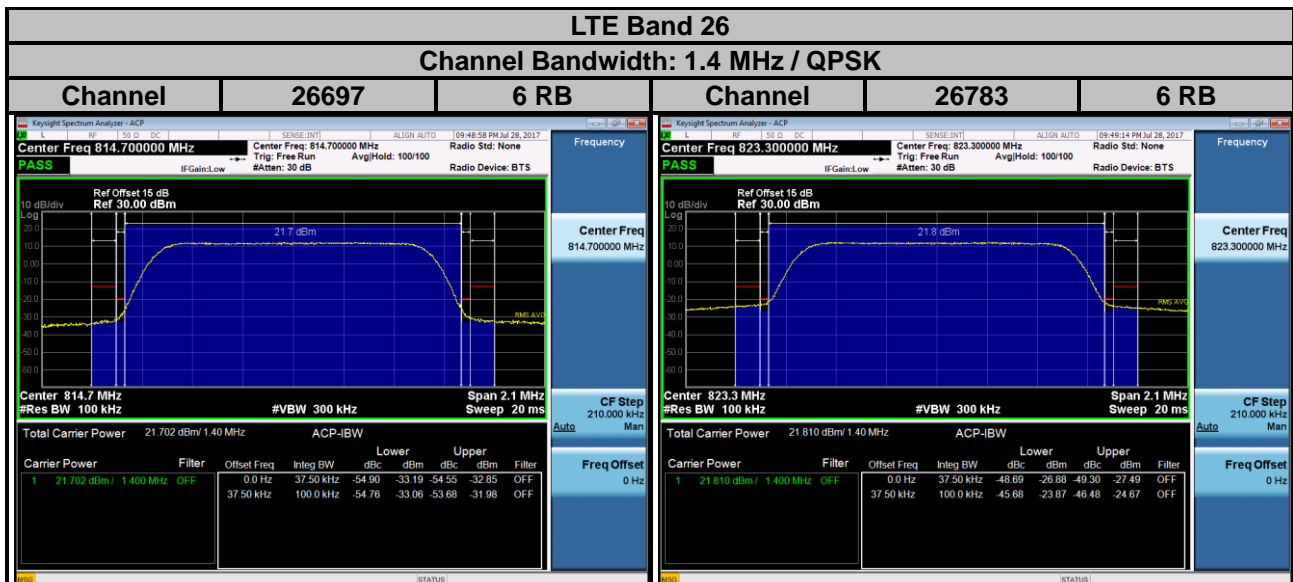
LTE Band 26

Channel Bandwidth: 1.4 MHz / QPSK

| Channel | 26697 | 6 RB | Channel | 26783 | 6 RB |
|---|---|---|---|---|---|

Keysight Spectrum Analyzer - ACP
L RF 50 Ω DC SENSE:INT ALIGN AUTO 09:48:58 PM Jul 28, 2017
Center Freq 814.700000 MHz
Center Freq: 814.700000 MHz Radio Std: None
Trig: Free Run Avg|Hold: 100/100
PASS IFGain:Low #Atten: 30 dB Radio Device: BTS
Frequency
Ref Offset 15 dB
10 dB/div Ref 30.00 dBm
Log
20.0
10.0
0.00
-10.0
-20.0
-30.0
-40.0
-50.0
-60.0
21.7 dBm
RMS AVG
Center 814.7 MHz Span 2.1 MHz
#Res BW 100 kHz #VBW 300 kHz Sweep 20 ms
Center Freq
814.700000 MHz
CF Step
210.000 kHz
Auto Man
Freq Offset
0 Hz
Total Carrier Power 21.702 dBm/ 1.40 MHz ACP-IBW

| Carrier Power | Filter | Offset Freq | Integ BW | Lower dBc | Lower dBm | Upper dBc | Upper dBm | Filter |
|---|---|---|---|---|---|---|---|---|
| 1 21.702 dBm / 1.400 MHz | OFF | 0.0 Hz | 37.50 kHz | -54.90 | -33.19 | -54.55 | -32.85 | OFF |
| | | 37.50 kHz | 100.0 kHz | -54.76 | -33.06 | -53.68 | -31.98 | OFF |

MSG STATUS

Keysight Spectrum Analyzer - ACP
L RF 50 Ω DC SENSE:INT ALIGN AUTO 09:49:14 PM Jul 28, 2017
Center Freq 823.300000 MHz
Center Freq: 823.300000 MHz Radio Std: None
Trig: Free Run Avg|Hold: 100/100
PASS IFGain:Low #Atten: 30 dB Radio Device: BTS
Frequency
Ref Offset 15 dB
10 dB/div Ref 30.00 dBm
Log
20.0
10.0
0.00
-10.0
-20.0
-30.0
-40.0
-50.0
-60.0
21.8 dBm
RMS AVG
Center 823.3 MHz Span 2.1 MHz
#Res BW 100 kHz #VBW 300 kHz Sweep 20 ms
Center Freq
823.300000 MHz
CF Step
210.000 kHz
Auto Man
Freq Offset
0 Hz
Total Carrier Power 21.810 dBm/ 1.40 MHz ACP-IBW

| Carrier Power | Filter | Offset Freq | Integ BW | Lower dBc | Lower dBm | Upper dBc | Upper dBm | Filter |
|---|---|---|---|---|---|---|---|---|
| 1 21.810 dBm / 1.400 MHz | OFF | 0.0 Hz | 37.50 kHz | -48.69 | -26.88 | -49.30 | -27.49 | OFF |
| | | 37.50 kHz | 100.0 kHz | -45.68 | -23.87 | -46.48 | -24.67 | OFF |

MSG STATUS